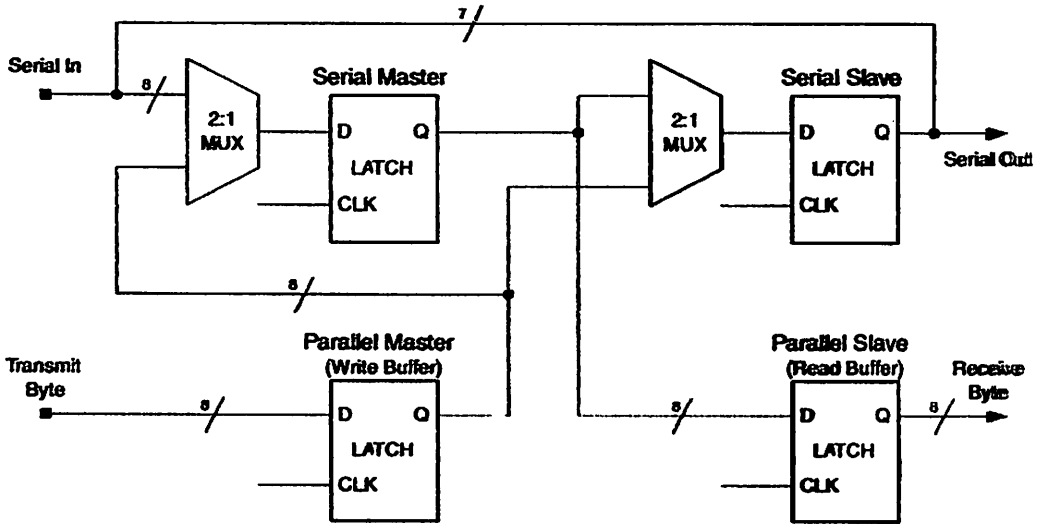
7

Serial In

8

2:1 MUX

Serial Master

D Q

LATCH

CLK

2:1 MUX

Serial Slave

D Q

LATCH

CLK

Serial Out

8

Transmit Byte

8

Parallel Master (Write Buffer)

D Q

LATCH

CLK

8

Parallel Slave (Read Buffer)

D Q

LATCH

CLK

8

Receive Byte